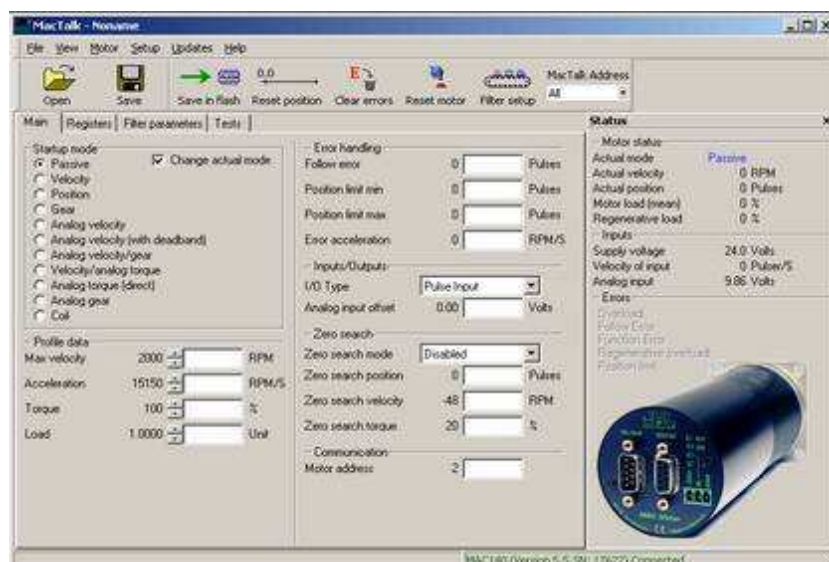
MacTalk - Noname

File View Motor Setup Updates Help

Open Save Save in flash 0,0 Reset position Clear errors Reset motor Filter setup MacTalk Address All

Main Registers Filter parameters Tests

Startup mode
Passive
Velocity
Position
Gear
Analog velocity
Analog velocity (with deadband)
Analog velocity/gear
Velocity/analog torque
Analog torque (direct)
Analog gear
Coil

Change actual mode

Profile data
Max velocity 2000 RPM
Acceleration 15150 RPM/S
Torque 100 %
Load 1.0000 Unit

Error handling
Follow error 0 Pulses
Position limit min 0 Pulses
Position limit max 0 Pulses
Error acceleration 0 RPM/S

Inputs/Outputs
I/O Type Pulse Input
Analog input offset 0.00 Volts

Zero search
Zero search mode Disabled
Zero search position 0 Pulses
Zero search velocity -48 RPM
Zero search torque 20 %

Communication
Motor address 2

Status

Motor status
Actual mode Passive
Actual velocity 0 RPM
Actual position 0 Pulses
Motor load (mean) 0 %
Regenerative load 0 %

Inputs
Supply voltage 24.0 Volts
Velocity of input 0 Pulses/S
Analog input 9.86 Volts

Errors
Overload
Follow Error
Function Error
Regenerative overload
Position limit

MAC140 (Version 5.5, SN: 17672) Connected